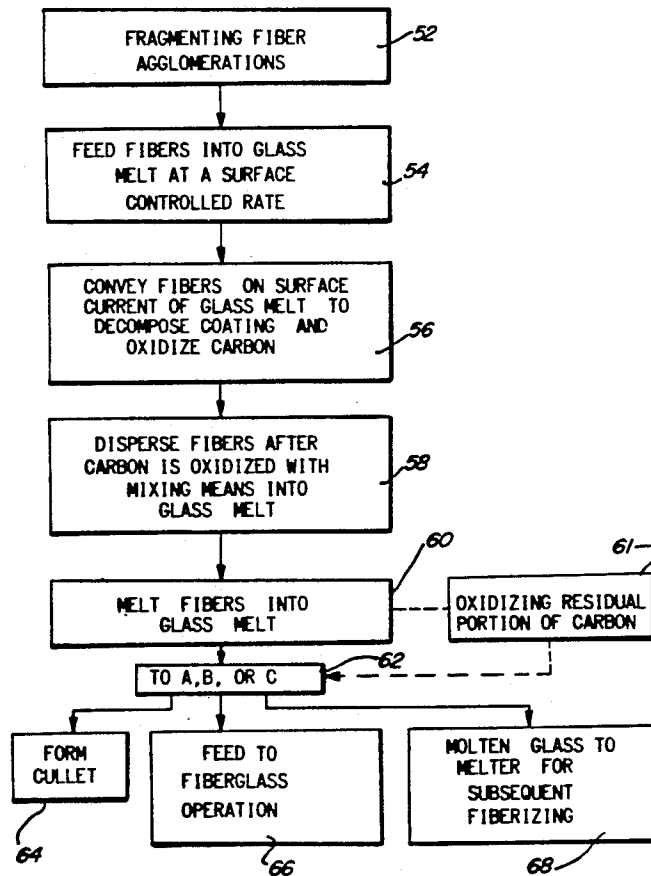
FRAGMENTING FIBER AGGLOMERATIONS

52

FEED FIBERS INTO GLASS MELT AT A SURFACE CONTROLLED RATE

54

CONVEY FIBERS ON SURFACE CURRENT OF GLASS MELT TO DECOMPOSE COATING AND OXIDIZE CARBON

56

DISPERSE FIBERS AFTER CARBON IS OXIDIZED WITH MIXING MEANS INTO GLASS MELT

58

60

61

MELT FIBERS INTO GLASS MELT

OXIDIZING RESIDUAL PORTION OF CARBON

TO A,B, OR C

62

FORM CULLET

FEED TO FIBERGLASS OPERATION

MOLTEN GLASS TO MELTER FOR SUBSEQUENT FIBERIZING

64

66

68